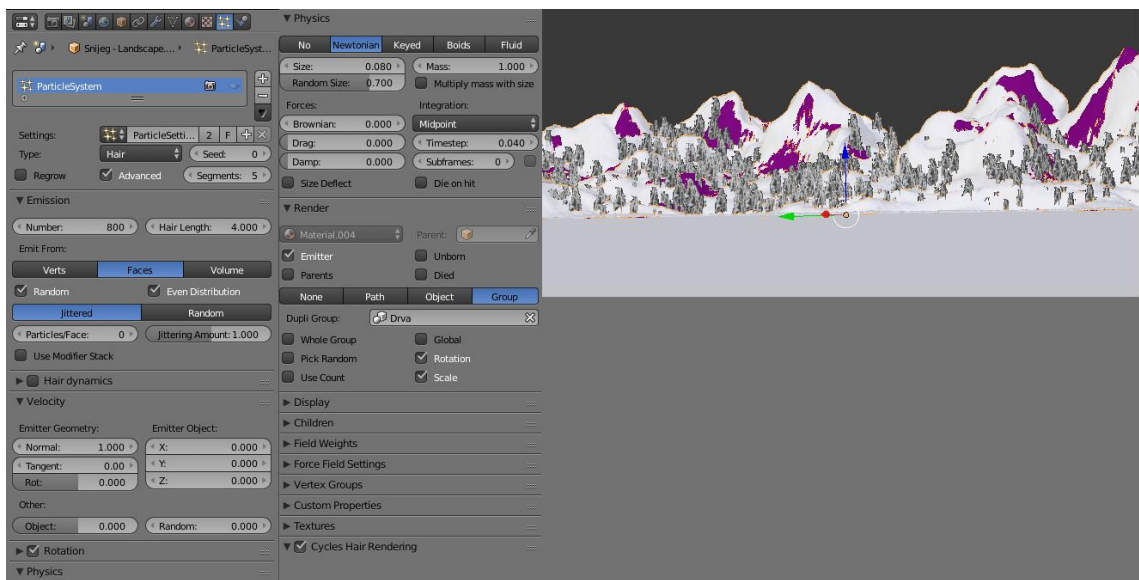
Snijeg - Landscape.... ParticleSyst...

ParticleSystem

Settings: ParticleSetti... 2 F
Type: Hair Seed: 0
Regrow Advanced Segments: 5

▼ Emission
Number: 800 Hair Length: 4.000
Emit From:
Verts Faces Volume
Random Even Distribution
Jittered Random
Particles/Face: 0 Jittering Amount: 1.000
Use Modifier Stack

▶ Hair dynamics
▼ Velocity
Emitter Geometry: Emitter Object:
Normal: 1.000 X: 0.000
Tangent: 0.00 Y: 0.000
Rot: 0.000 Z: 0.000
Other:
Object: 0.000 Random: 0.000

▶ Rotation
▼ Physics

▼ Physics
No Newtonian Keyed Boids Fluid
Size: 0.080 Mass: 1.000
Random Size: 0.700 Multiply mass with size
Forces: Integration:
Brownian: 0.000 Midpoint
Drag: 0.000 Timestep: 0.040
Damp: 0.000 Subframes: 0
Size Deflect Die on hit

▼ Render
Material.004 Parent:
Emitter Unborn
Parents Died
None Path Object Group
Dupli Group: Drva
Whole Group Global
Pick Random Rotation
Use Count Scale

▶ Display
▶ Children
▶ Field Weights
▶ Force Field Settings
▶ Vertex Groups
▶ Custom Properties
▶ Textures
▼ Cycles Hair Rendering